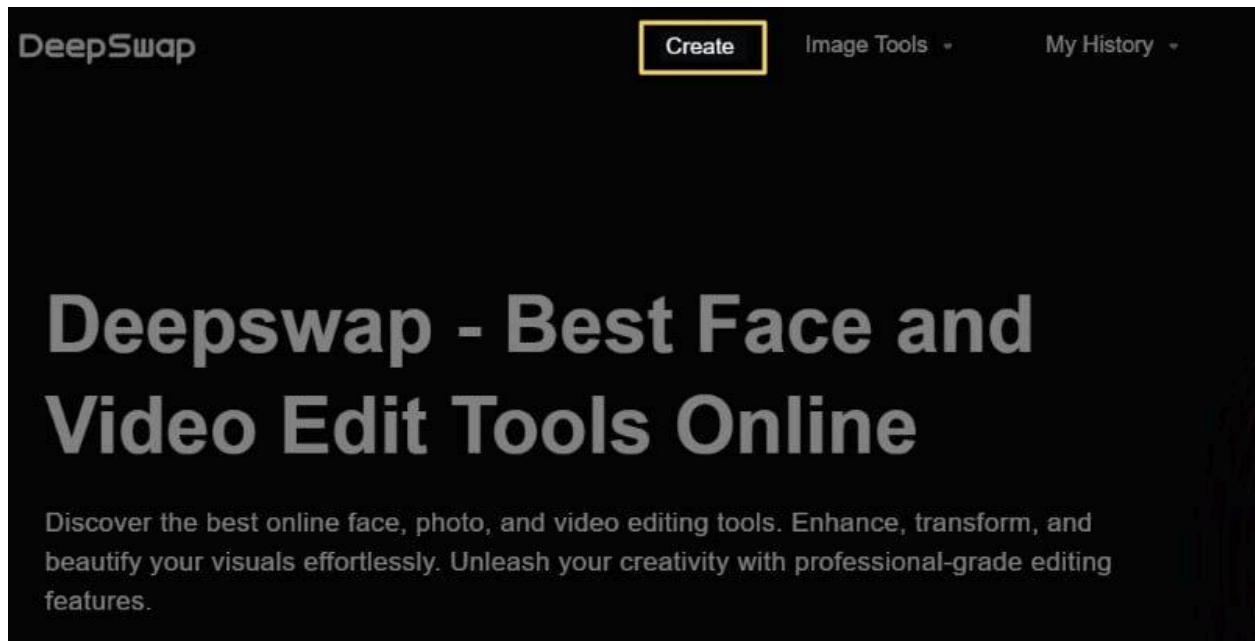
DeepSwap

Create

Image Tools

My History

Deepswap - Best Face and Video Edit Tools Online

Discover the best online face, photo, and video editing tools. Enhance, transform, and beautify your visuals effortlessly. Unleash your creativity with professional-grade editing features.